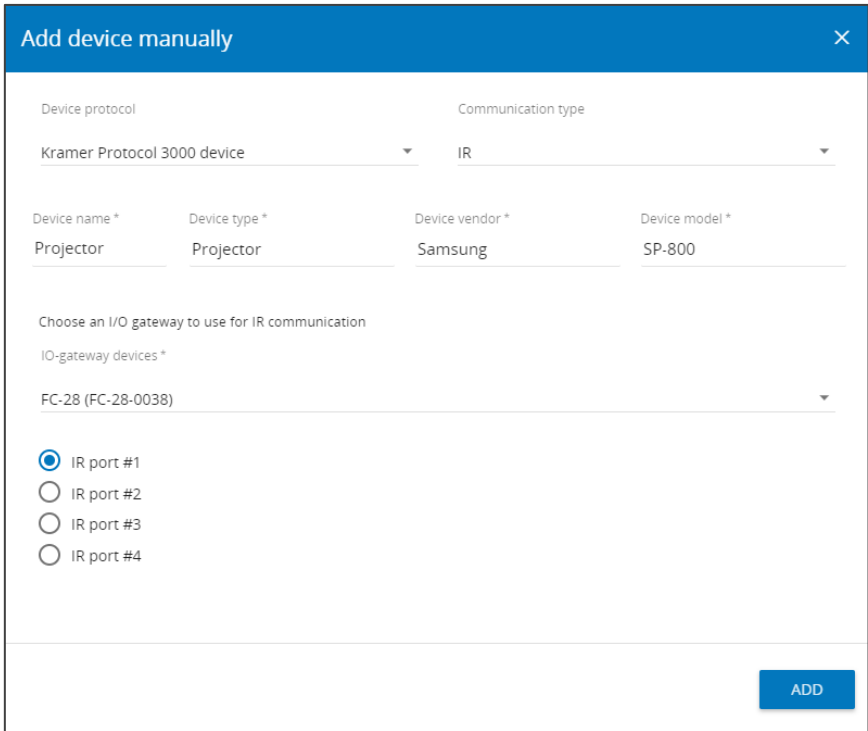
Add device manually

×

Device protocol

Kramer Protocol 3000 device

Communication type

IR

Device name *

Projector

Device type *

Projector

Device vendor *

Samsung

Device model *

SP-800

Choose an I/O gateway to use for IR communication

IO-gateway devices *

FC-28 (FC-28-0038)

IR port #1

IR port #2

IR port #3

IR port #4

ADD